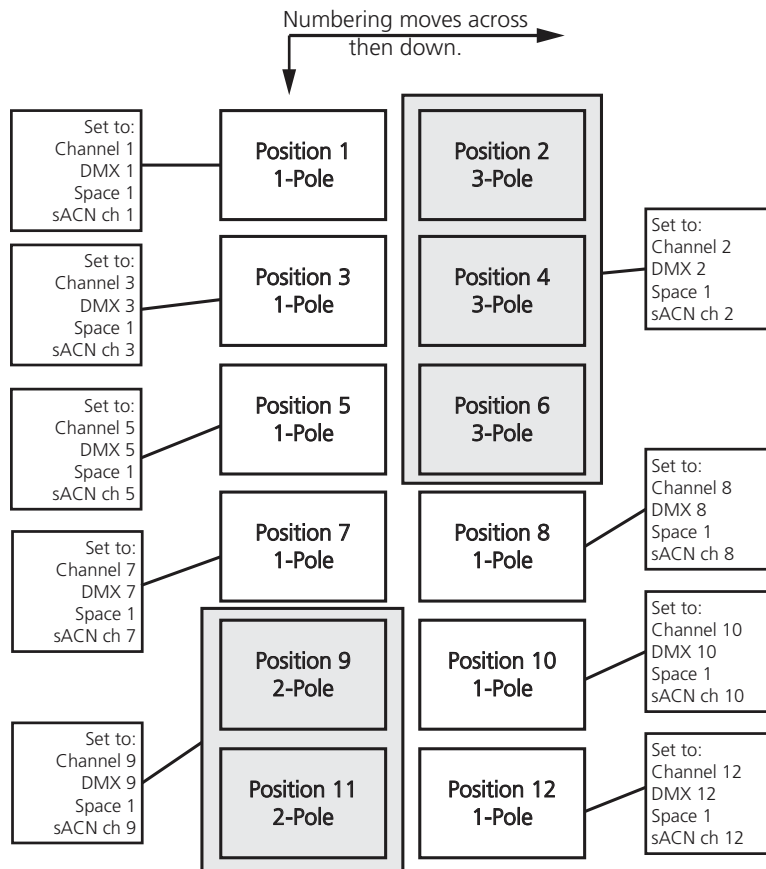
Numbering moves across then down.

Set to:
Channel 1
DMX 1
Space 1
sACN ch 1

Position 1
1-Pole

Position 2
3-Pole

Set to:
Channel 3
DMX 3
Space 1
sACN ch 3

Position 3
1-Pole

Position 4
3-Pole

Set to:
Channel 2
DMX 2
Space 1
sACN ch 2

Set to:
Channel 5
DMX 5
Space 1
sACN ch 5

Position 5
1-Pole

Position 6
3-Pole

Set to:
Channel 8
DMX 8
Space 1
sACN ch 8

Set to:
Channel 7
DMX 7
Space 1
sACN ch 7

Position 7
1-Pole

Position 8
1-Pole

Set to:
Channel 10
DMX 10
Space 1
sACN ch 10

Position 9
2-Pole

Position 10
1-Pole

Set to:
Channel 9
DMX 9
Space 1
sACN ch 9

Set to:
Channel 12
DMX 12
Space 1
sACN ch 12

Position 11
2-Pole

Position 12
1-Pole